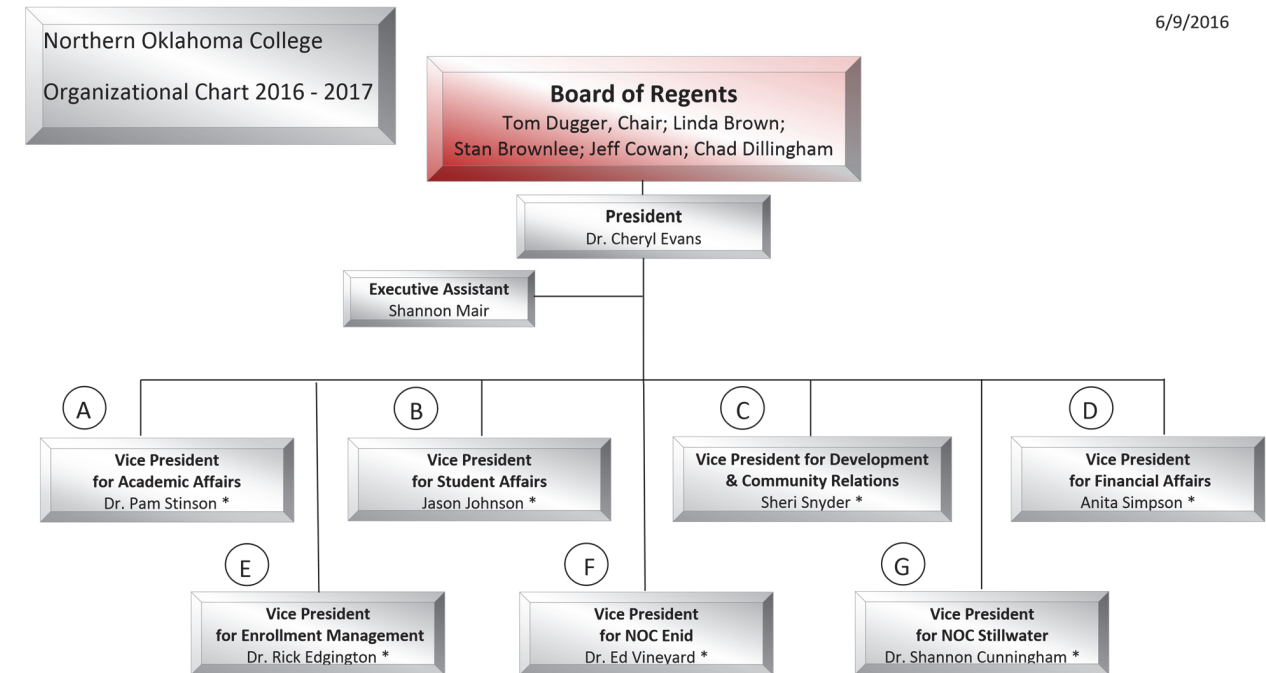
Northern Oklahoma College

Organizational Chart 2016 - 2017

6/9/2016

**Board of Regents**
Tom Dugger, Chair; Linda Brown; Stan Brownlee; Jeff Cowan; Chad Dillingham

**President**
Dr. Cheryl Evans

**Executive Assistant**
Shannon Mair

A

**Vice President for Academic Affairs**
Dr. Pam Stinson *

B

**Vice President for Student Affairs**
Jason Johnson *

C

**Vice President for Development & Community Relations**
Sheri Snyder *

D

**Vice President for Financial Affairs**
Anita Simpson *

E

**Vice President for Enrollment Management**
Dr. Rick Edgington *

F

**Vice President for NOC Enid**
Dr. Ed Vineyard *

G

**Vice President for NOC Stillwater**
Dr. Shannon Cunningham *